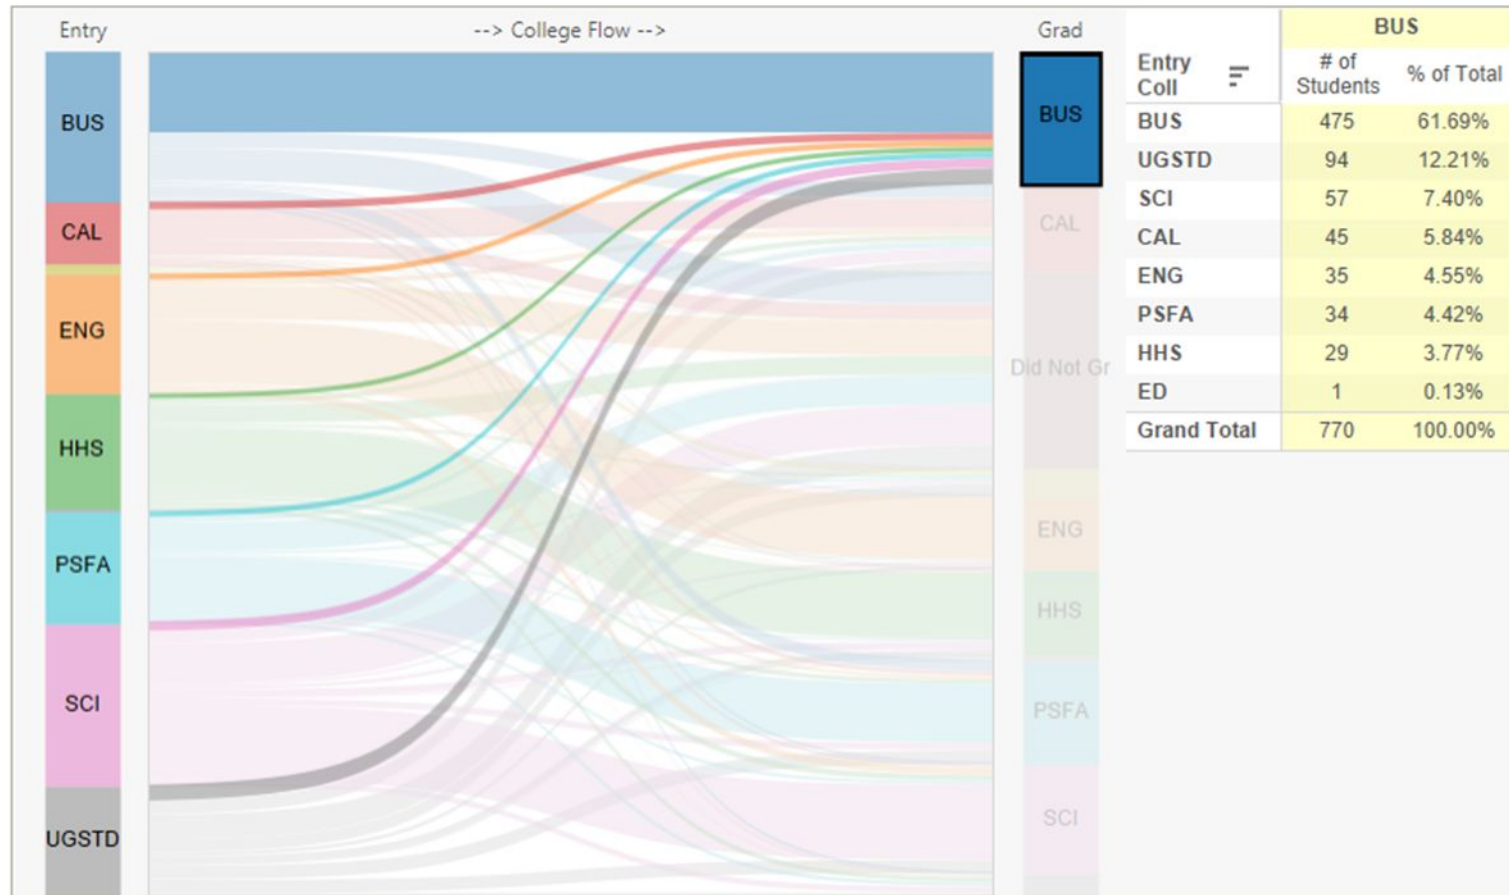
Entry

--> College Flow -->

Grad

BUS
CAL
ENG
HHS
PSFA
SCI
UGSTD

BUS
CAL
Did Not Gr
ENG
HHS
PSFA
SCI

| Entry Coll | BUS # of Students | BUS % of Total |
|---|---|---|
| BUS | 475 | 61.69% |
| UGSTD | 94 | 12.21% |
| SCI | 57 | 7.40% |
| CAL | 45 | 5.84% |
| ENG | 35 | 4.55% |
| PSFA | 34 | 4.42% |
| HHS | 29 | 3.77% |
| ED | 1 | 0.13% |
| Grand Total | 770 | 100.00% |